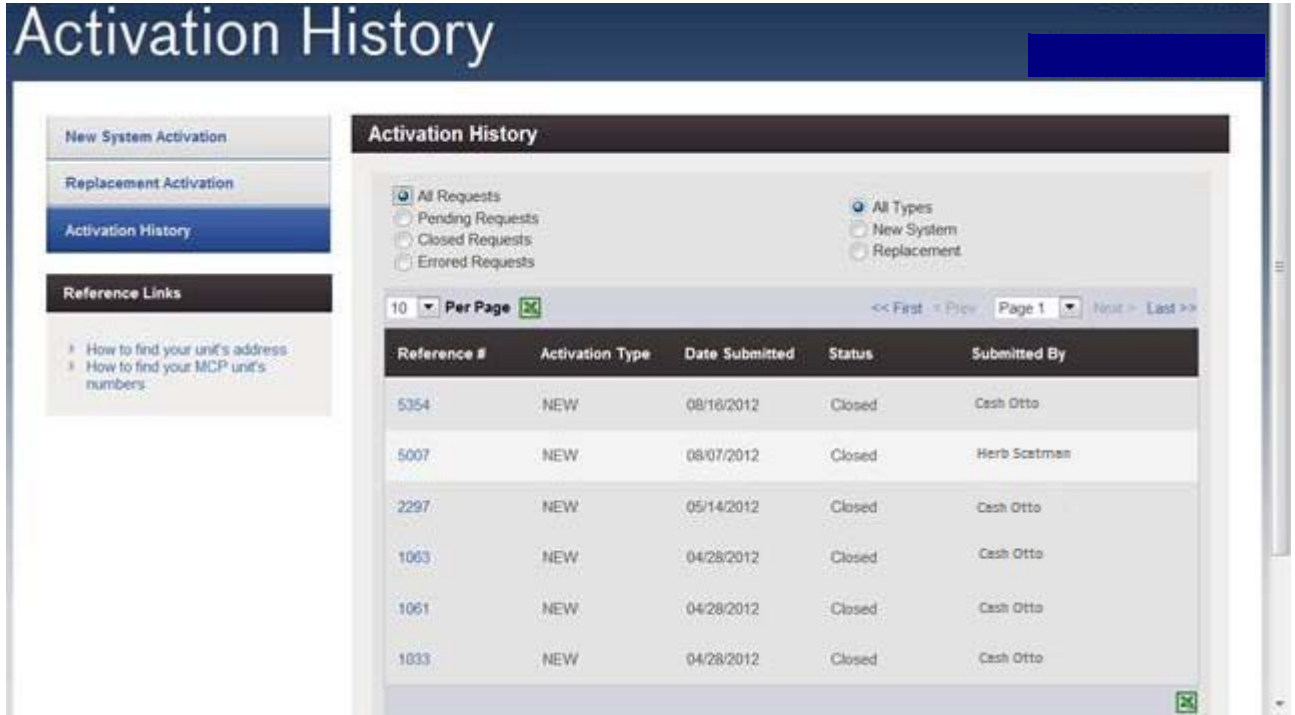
Activation History

New System Activation
Replacement Activation
Activation History

Reference Links

How to find your unit's address
How to find your MCP unit's numbers

Activation History

All Requests
Pending Requests
Closed Requests
Errored Requests

All Types
New System
Replacement

10 Per Page

<< First < Prev Page 1 Next > Last >>

| Reference # | Activation Type | Date Submitted | Status | Submitted By |
|---|---|---|---|---|
| 5354 | NEW | 08/16/2012 | Closed | Cesh Otto |
| 5007 | NEW | 08/07/2012 | Closed | Herb Scatman |
| 2297 | NEW | 05/14/2012 | Closed | Cesh Otto |
| 1063 | NEW | 04/28/2012 | Closed | Cesh Otto |
| 1061 | NEW | 04/28/2012 | Closed | Cesh Otto |
| 1033 | NEW | 04/28/2012 | Closed | Cesh Otto |